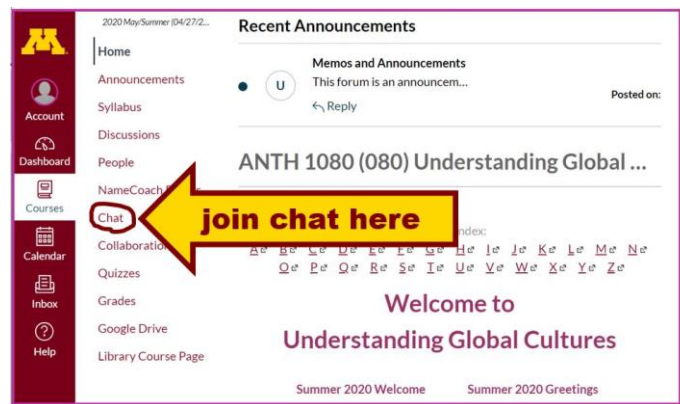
M

Account

Dashboard

Courses

Calendar

Inbox

Help

2020 May/Summer (04/27/2...

Home

Announcements

Syllabus

Discussions

People

NameCoach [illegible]

Chat

Collaboration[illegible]

Quizzes

Grades

Google Drive

Library Course Page

Recent Announcements

Memos and Announcements

This forum is an announcem...

U

Reply

Posted on:

ANTH 1080 (080) Understanding Global ...

join chat here

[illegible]ndex:

A B C D E F G H I J K L M N

O P Q R S T U V W X Y Z

Welcome to

Understanding Global Cultures

Summer 2020 Welcome

Summer 2020 Greetings